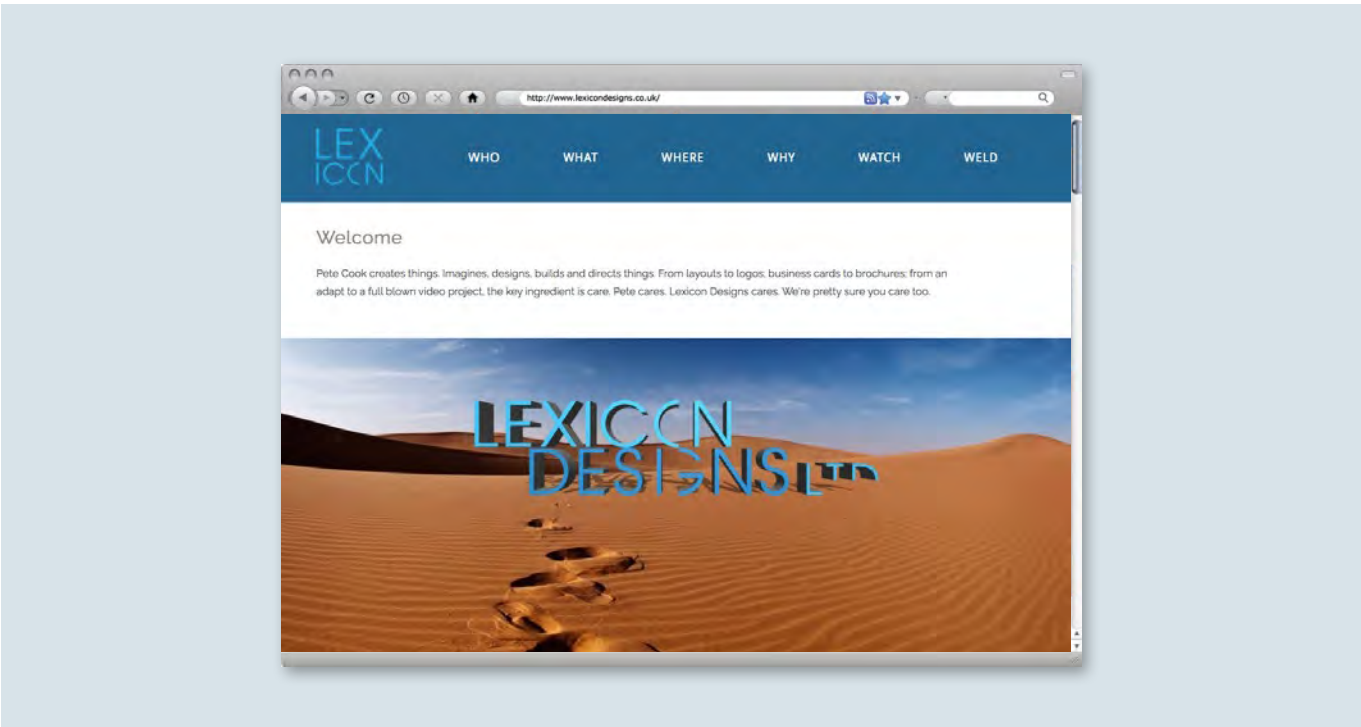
http://www.lexicondesigns.co.uk/

LEX ICCN

WHO WHAT WHERE WHY WATCH WELD

Welcome

Pete Cook creates things. Imagines, designs, builds and directs things. From layouts to logos, business cards to brochures; from an adapt to a full blown video project, the key ingredient is care. Pete cares. Lexicon Designs cares. We're pretty sure you care too.

LEXICCN DESIGNS LTD